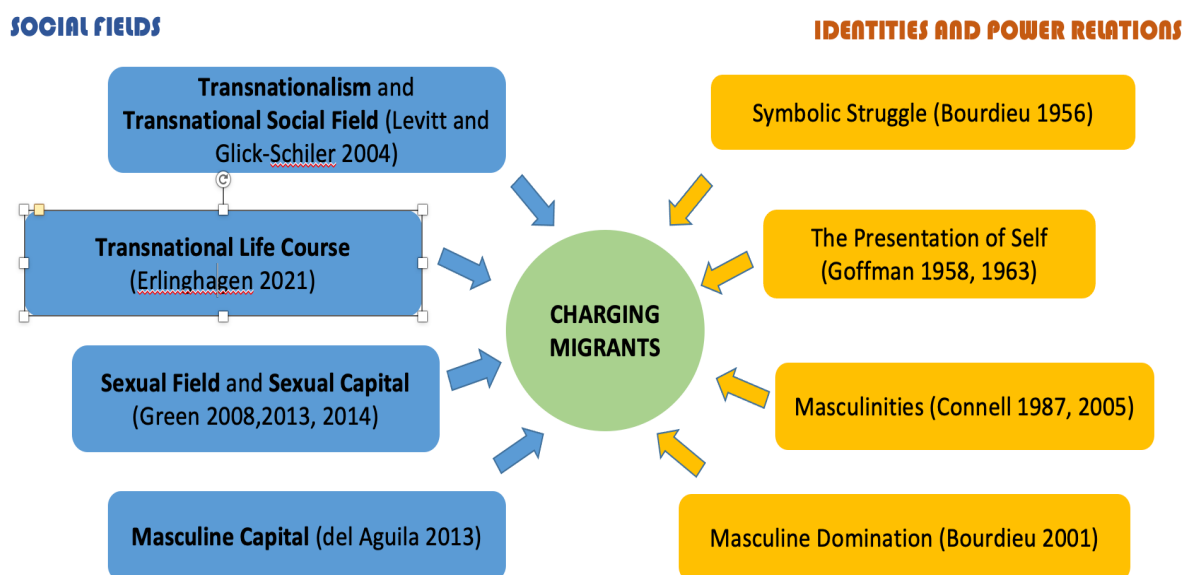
SOCIAL FIELDS

IDENTITIES AND POWER RELATIONS

**Transnationalism** and **Transnational Social Field** (Levitt and Glick-Schiler 2004)

**Transnational Life Course** (Erlinghagen 2021)

**Sexual Field** and **Sexual Capital** (Green 2008,2013, 2014)

**Masculine Capital** (del Aguila 2013)

CHARGING MIGRANTS

Symbolic Struggle (Bourdieu 1956)

The Presentation of Self (Goffman 1958, 1963)

Masculinities (Connell 1987, 2005)

Masculine Domination (Bourdieu 2001)